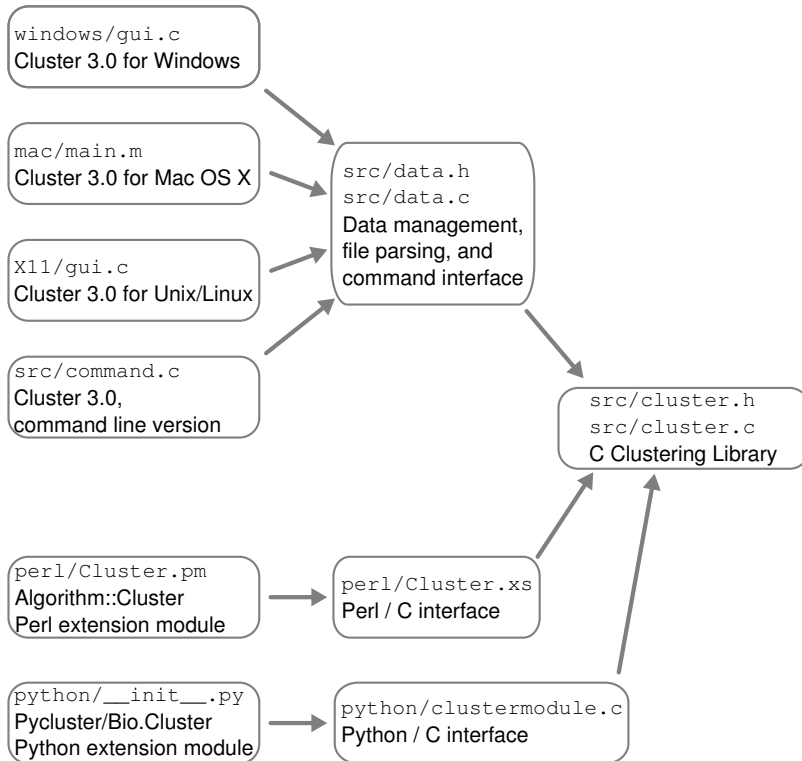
windows/gui.c
Cluster 3.0 for Windows

mac/main.m
Cluster 3.0 for Mac OS X

X11/gui.c
Cluster 3.0 for Unix/Linux

src/command.c
Cluster 3.0,
command line version

src/data.h
src/data.c
Data management,
file parsing, and
command interface

src/cluster.h
src/cluster.c
C Clustering Library

perl/Cluster.pm
Algorithm::Cluster
Perl extension module

perl/Cluster.xs
Perl / C interface

python/\_\_init\_\_.py
Pycluster/Bio.Cluster
Python extension module

python/clustermodule.c
Python / C interface